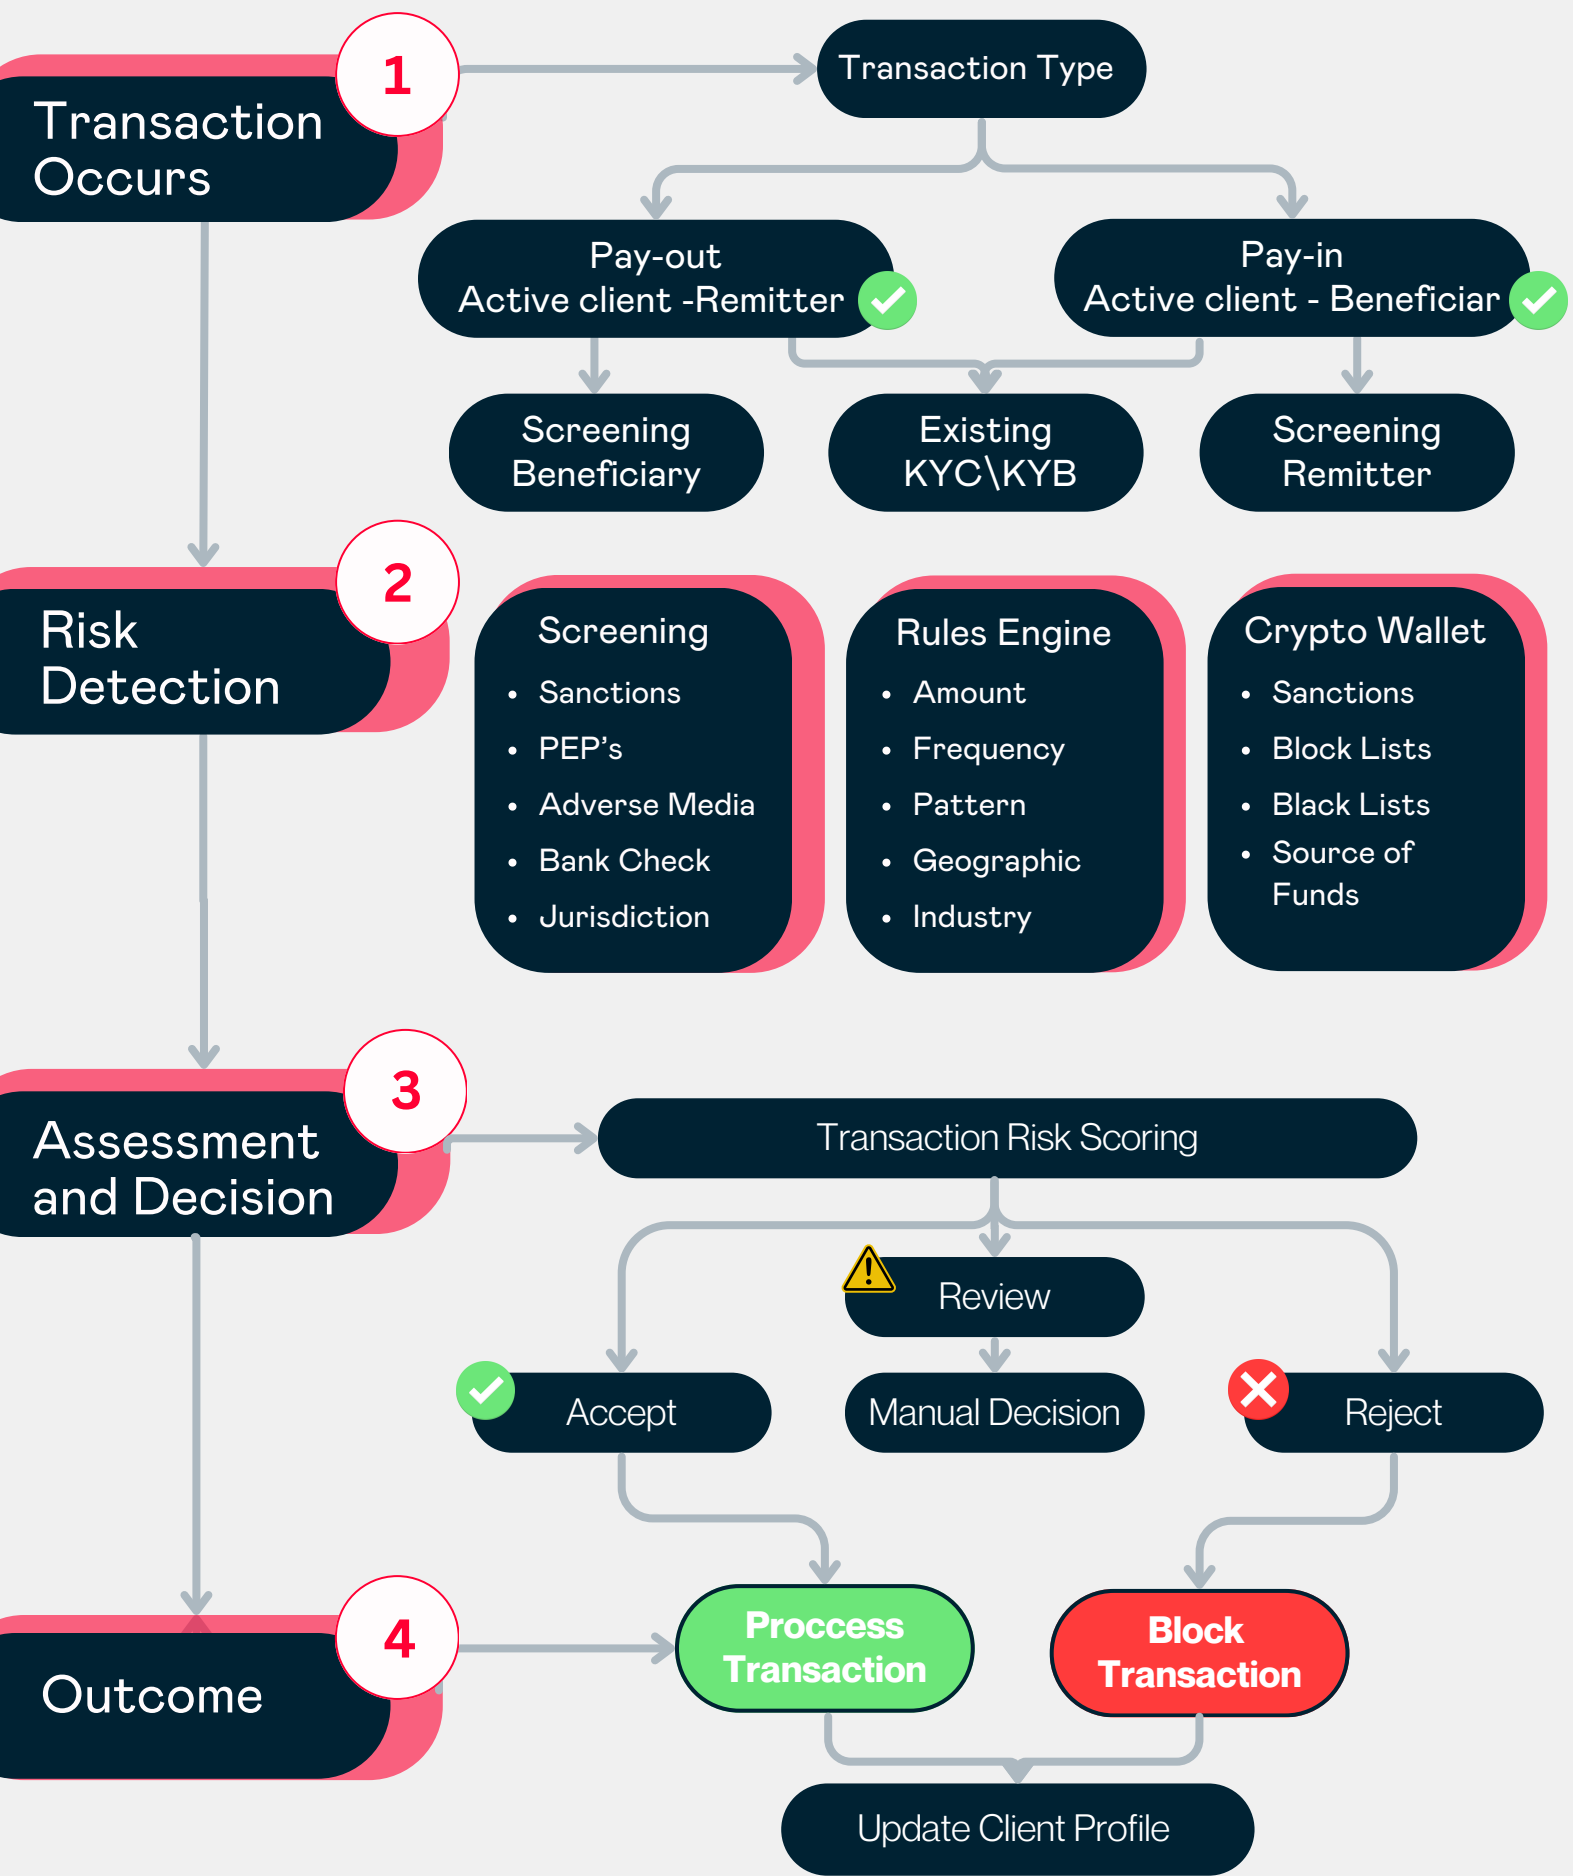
Transaction Occurs

1

Transaction Type

Pay-out
Active client -Remitter

Pay-in
Active client - Beneficiar

Screening Beneficiary

Existing KYC\KYB

Screening Remitter

Risk Detection

2

Screening
- Sanctions
- PEP's
- Adverse Media
- Bank Check
- Jurisdiction

Rules Engine
- Amount
- Frequency
- Pattern
- Geographic
- Industry

Crypto Wallet
- Sanctions
- Block Lists
- Black Lists
- Source of Funds

Assessment and Decision

3

Transaction Risk Scoring

Review

Accept

Manual Decision

Reject

Outcome

4

Proccess Transaction

Block Transaction

Update Client Profile